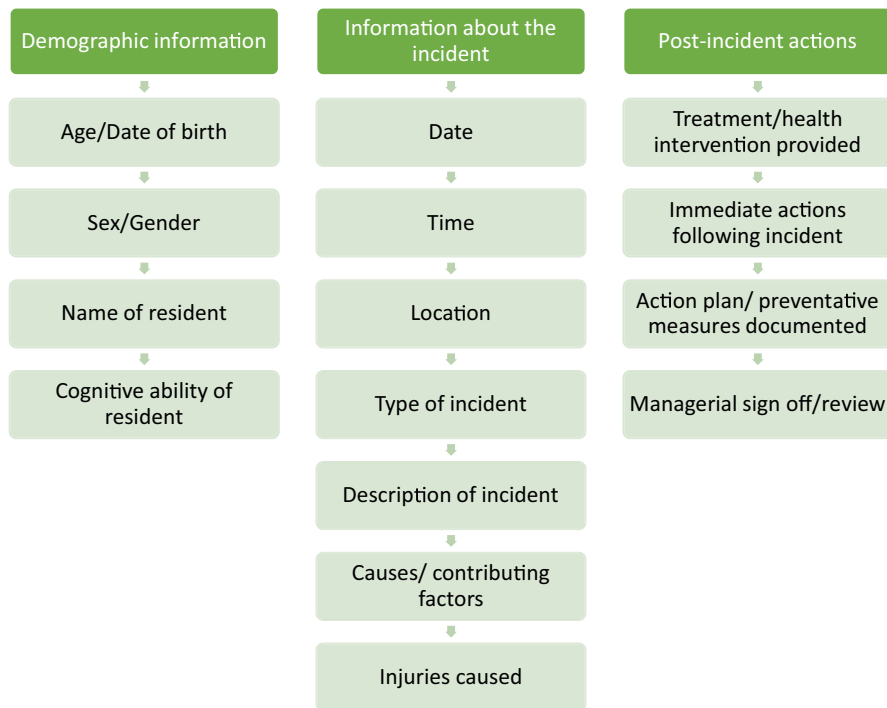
Demographic information

Age/Date of birth

Sex/Gender

Name of resident

Cognitive ability of resident

Information about the incident

Date

Time

Location

Type of incident

Description of incident

Causes/ contributing factors

Injuries caused

Post-incident actions

Treatment/health intervention provided

Immediate actions following incident

Action plan/ preventative measures documented

Managerial sign off/review